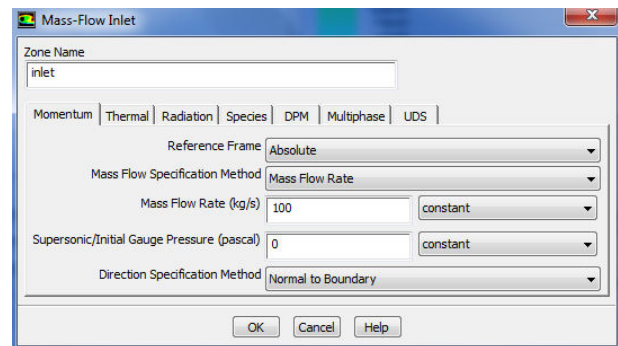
Mass-Flow Inlet

Zone Name
inlet

Momentum | Thermal | Radiation | Species | DPM | Multiphase | UDS

Reference Frame Absolute
Mass Flow Specification Method Mass Flow Rate
Mass Flow Rate (kg/s) 100 constant
Supersonic/Initial Gauge Pressure (pascal) 0 constant
Direction Specification Method Normal to Boundary

OK Cancel Help